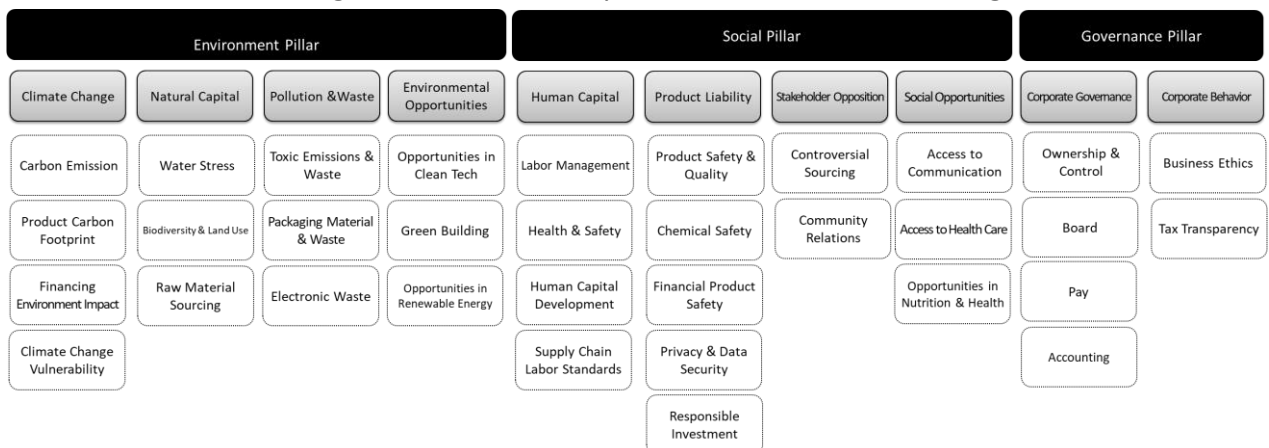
Environment Pillar

Climate Change

Carbon Emission

Product Carbon Footprint

Financing Environment Impact

Climate Change Vulnerability

Natural Capital

Water Stress

Biodiversity & Land Use

Raw Material Sourcing

Pollution &Waste

Toxic Emissions & Waste

Packaging Material & Waste

Electronic Waste

Environmental Opportunities

Opportunities in Clean Tech

Green Building

Opportunities in Renewable Energy

Social Pillar

Human Capital

Labor Management

Health & Safety

Human Capital Development

Supply Chain Labor Standards

Product Liability

Product Safety & Quality

Chemical Safety

Financial Product Safety

Privacy & Data Security

Responsible Investment

Stakeholder Opposition

Controversial Sourcing

Community Relations

Social Opportunities

Access to Communication

Access to Health Care

Opportunities in Nutrition & Health

Governance Pillar

Corporate Governance

Ownership & Control

Board

Pay

Accounting

Corporate Behavior

Business Ethics

Tax Transparency